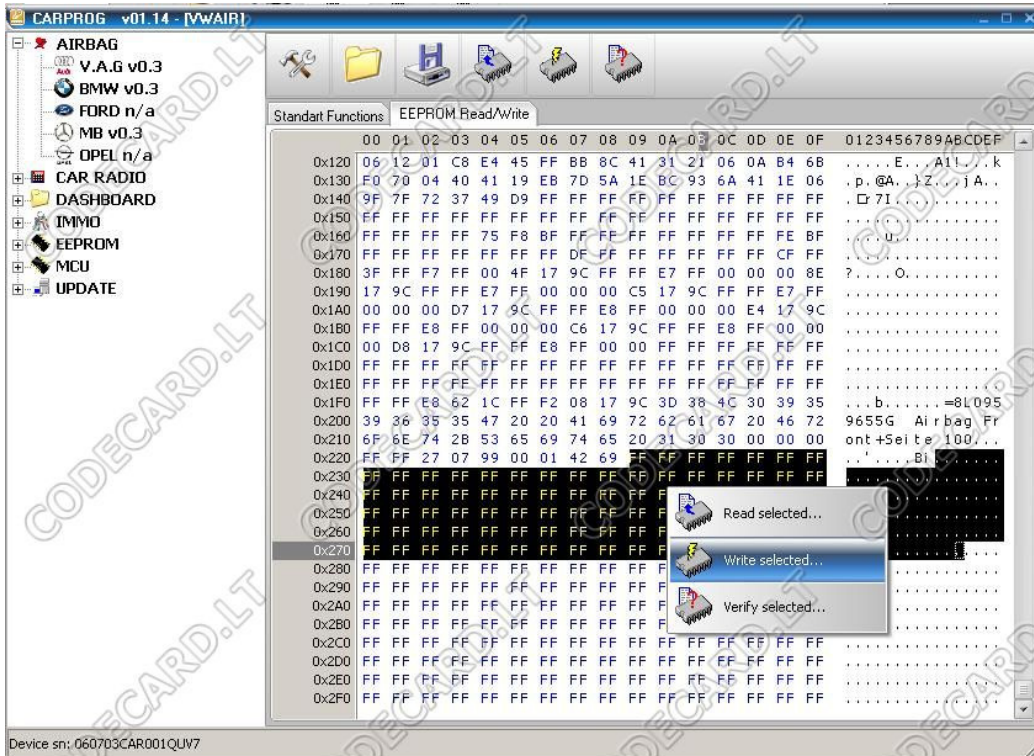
CARPROG v01.14 - [VWAIR]

AIRBAG
V.A.G v0.3
BMW v0.3
FORD n/a
MB v0.3
OPEL n/a
CAR RADIO
DASHBOARD
IMMO
EEPROM
MCU
UPDATE

Standart Functions | EEPROM Read/Write

| | 00 | 01 | 02 | 03 | 04 | 05 | 06 | 07 | 08 | 09 | 0A | 0B | 0C | 0D | 0E | 0F | 0123456789ABCDEF |
|---|---|---|---|---|---|---|---|---|---|---|---|---|---|---|---|---|---|
| 0x120 | 06 | 12 | 01 | C8 | E4 | 45 | FF | BB | 8C | 41 | 31 | 21 | 06 | 0A | B4 | 6B | .....E....A1!....k |
| 0x130 | F0 | 70 | 04 | 40 | 41 | 19 | EB | 7D | 5A | 1E | BC | 93 | 6A | 41 | 1E | 06 | .p.@A..}Z...jA.. |
| 0x140 | 9F | 7F | 72 | 37 | 49 | D9 | FF | FF | FF | FF | FF | FF | FF | FF | FF | FF | ..r7I........... |
| 0x150 | FF | FF | FF | FF | FF | FF | FF | FF | FF | FF | FF | FF | FF | FF | FF | FF | ................ |
| 0x160 | FF | FF | FF | FF | 75 | F8 | BF | FF | FF | FF | FF | FF | FF | FF | FE | BF | ....u........... |
| 0x170 | FF | FF | FF | FF | FF | FF | FF | FF | DF | FF | FF | FF | FF | FF | CF | FF | ................ |
| 0x180 | 3F | FF | F7 | FF | 00 | 4F | 17 | 9C | FF | FF | FF | E7 | FF | 00 | 00 | 8E | ?....O.......... |
| 0x190 | 17 | 9C | FF | FF | E7 | FF | 00 | 00 | 00 | C5 | 17 | 9C | FF | FF | E7 | FF | ................ |
| 0x1A0 | 00 | 00 | 00 | D7 | 17 | 9C | FF | FF | E8 | FF | 00 | 00 | 00 | E4 | 17 | 9C | ................ |
| 0x1B0 | FF | FF | E8 | FF | 00 | 00 | 00 | C6 | 17 | 9C | FF | FF | E8 | FF | 00 | 00 | ................ |
| 0x1C0 | 00 | D8 | 17 | 9C | FF | FF | E8 | FF | 00 | 00 | FF | FF | FF | FF | FF | FF | ................ |
| 0x1D0 | FF | FF | FF | FF | FF | FF | FF | FF | FF | FF | FF | FF | FF | FF | FF | FF | ................ |
| 0x1E0 | FF | FF | FF | FE | FF | FF | FF | FF | FF | FF | FF | FF | FF | FF | FF | FF | ................ |
| 0x1F0 | FF | FF | E8 | 62 | 1C | FF | F2 | 08 | 17 | 9C | 3D | 38 | 4C | 30 | 39 | 35 | ...b.......=8L095 |
| 0x200 | 39 | 36 | 35 | 35 | 47 | 20 | 20 | 41 | 69 | 72 | 62 | 61 | 67 | 20 | 46 | 72 | 9655G Airbag Fr |
| 0x210 | 6F | 6E | 74 | 2B | 53 | 65 | 69 | 74 | 65 | 20 | 31 | 30 | 30 | 00 | 00 | 00 | ont+Seite 100... |
| 0x220 | FF | FF | 27 | 07 | 99 | 00 | 01 | 42 | 69 | FF | FF | FF | FF | FF | FF | FF | ..'....Bi....... |
| 0x230 | FF | FF | FF | FF | FF | FF | FF | FF | FF | FF | FF | FF | FF | FF | FF | FF | ................ |
| 0x240 | FF | FF | FF | FF | FF | FF | FF | FF | FF | FF | FF | | | | | | |
| 0x250 | FF | FF | FF | FF | FF | FF | FF | FF | FF | FF | FF | | | | | | |
| 0x260 | FF | FF | FF | FF | FF | FF | FF | FF | FF | FF | FF | | | | | | |
| 0x270 | FF | FF | FF | FF | FF | FF | FF | FF | FF | FF | FF | | | | | | |
| 0x280 | FF | FF | FF | FF | FF | FF | FF | FF | FF | FF | FF | | | | | | |
| 0x290 | FF | FF | FF | FF | FF | FF | FF | FF | FF | FF | FF | | | | | | |
| 0x2A0 | FF | FF | FF | FF | FF | FF | FF | FF | FF | FF | FF | | | | | | |
| 0x2B0 | FF | FF | FF | FF | FF | FF | FF | FF | FF | FF | FF | | | | | | |
| 0x2C0 | FF | FF | FF | FF | FF | FF | FF | FF | FF | FF | FF | FF | FF | FF | FF | FF | ................ |
| 0x2D0 | FF | FF | FF | FF | FF | FF | FF | FF | FF | FF | FF | FF | FF | FF | FF | FF | ................ |
| 0x2E0 | FF | FF | FF | FF | FF | FF | FF | FF | FF | FF | FF | FF | FF | FF | FF | FF | ................ |
| 0x2F0 | FF | FF | FF | FF | FF | FF | FF | FF | FF | FF | FF | FF | FF | FF | FF | FF | ................ |

Read selected...
Write selected...
Verify selected...

CODECARD.LT

Device sn: 060703CAR001QUV7